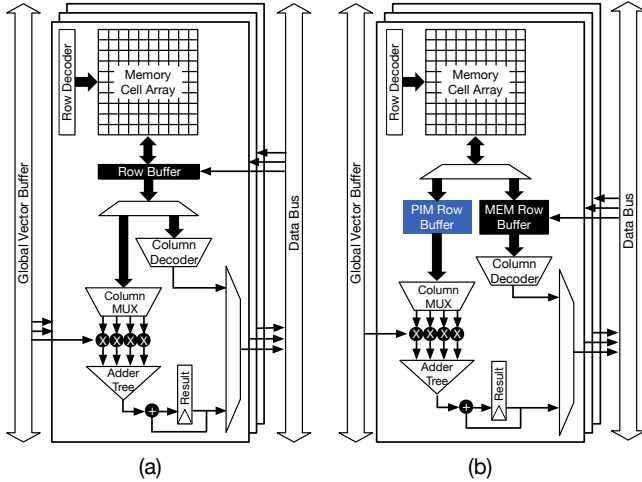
Global Vector Buffer

Row Decoder

Memory Cell Array

Row Buffer

Column Decoder

Column MUX

X X X X

Adder Tree

Result

+

Data Bus

(a)

Global Vector Buffer

Row Decoder

Memory Cell Array

PIM Row Buffer

MEM Row Buffer

Column Decoder

Column MUX

X X X X

Adder Tree

Result

+

Data Bus

(b)